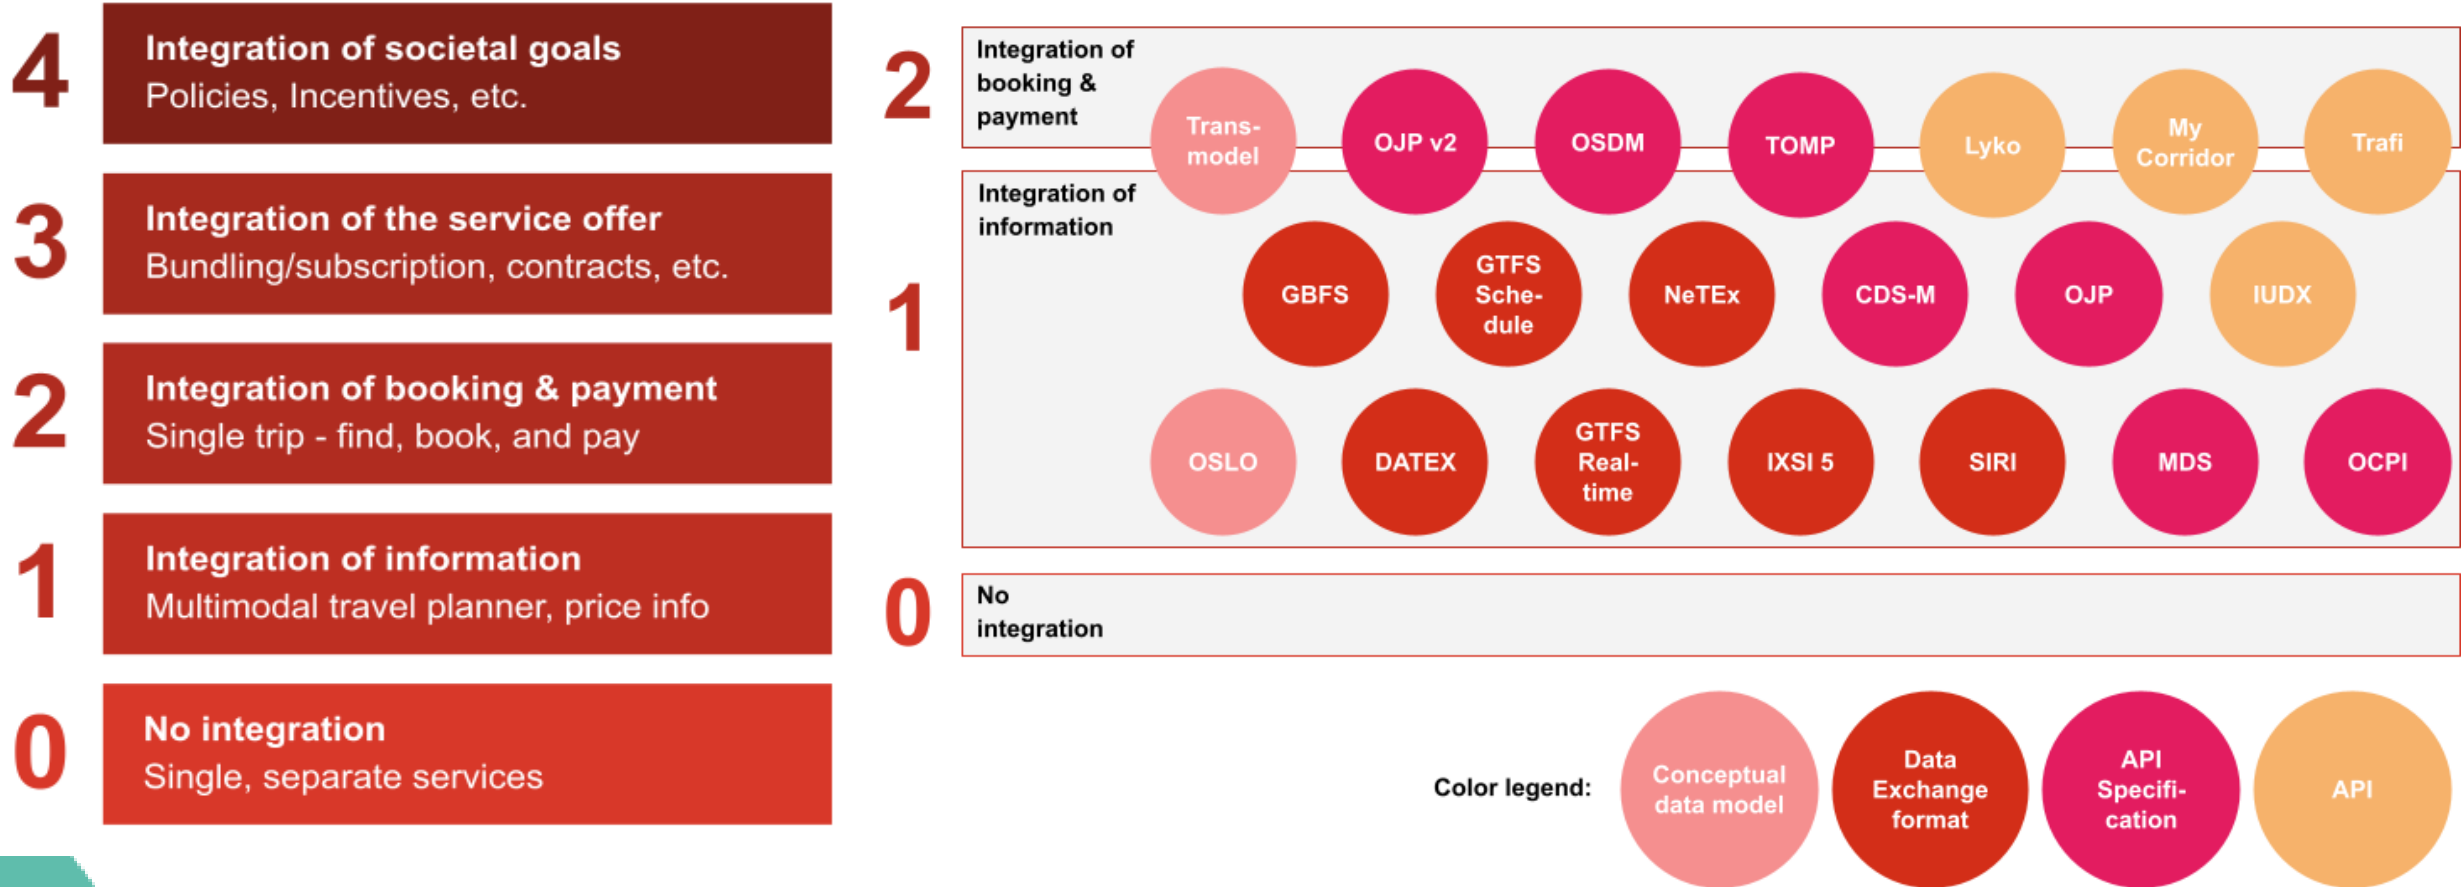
4 Integration of societal goals
Policies, Incentives, etc.

3 Integration of the service offer
Bundling/subscription, contracts, etc.

2 Integration of booking & payment
Single trip - find, book, and pay

1 Integration of information
Multimodal travel planner, price info

0 No integration
Single, separate services

2 Integration of booking & payment

Transmodel OJP v2 OSDM TOMP Lyko My Corridor Trafi

1 Integration of information

GBFS GTFS Schedule NeTEx CDS-M OJP IUDX

OSLO DATEX GTFS Realtime IXSI 5 SIRI MDS OCPI

0 No integration

Color legend: Conceptual data model Data Exchange format API Specification API